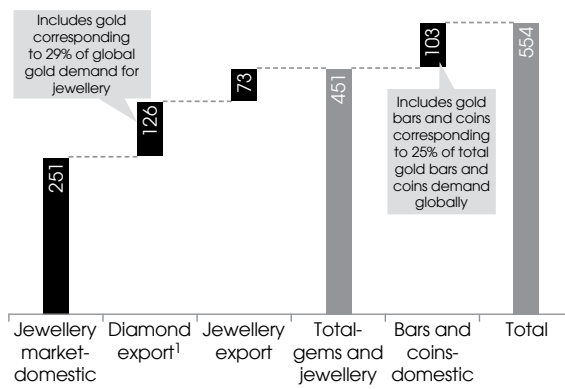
Includes gold corresponding to 29% of global gold demand for jewellery

Includes gold bars and coins corresponding to 25% of total gold bars and coins demand globally

251
126
73
451
103
554

Jewellery market-domestic
Diamond export$^1$
Jewellery export
Total-gems and jewellery
Bars and coins-domestic
Total